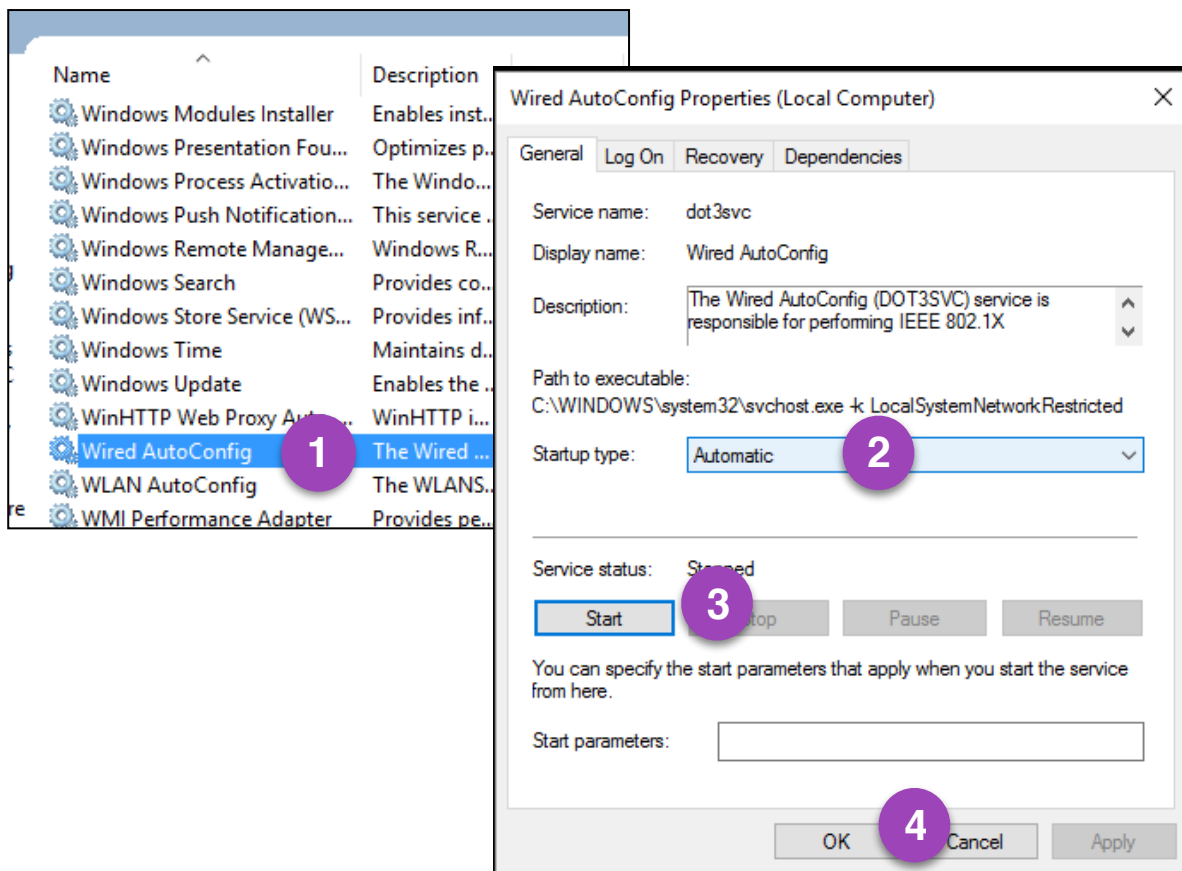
| Name | Description |
|---|---|
| Windows Modules Installer | Enables inst... |
| Windows Presentation Fou... | Optimizes p... |
| Windows Process Activatio... | The Windo... |
| Windows Push Notification... | This service ... |
| Windows Remote Manage... | Windows R... |
| Windows Search | Provides co... |
| Windows Store Service (WS... | Provides inf... |
| Windows Time | Maintains d... |
| Windows Update | Enables the ... |
| WinHTTP Web Proxy Au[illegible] | WinHTTP i... |
| Wired AutoConfig | The Wired ... |
| WLAN AutoConfig | The WLANS... |
| WMI Performance Adapter | Provides pe... |

1

Wired AutoConfig Properties (Local Computer)

General | Log On | Recovery | Dependencies

Service name: dot3svc

Display name: Wired AutoConfig

Description: The Wired AutoConfig (DOT3SVC) service is responsible for performing IEEE 802.1X

Path to executable:
C:\WINDOWS\system32\svchost.exe -k LocalSystemNetworkRestricted

Startup type: Automatic

2

Service status: St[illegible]ed

3

Start | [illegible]top | Pause | Resume

You can specify the start parameters that apply when you start the service from here.

Start parameters:

4

OK | Cancel | Apply